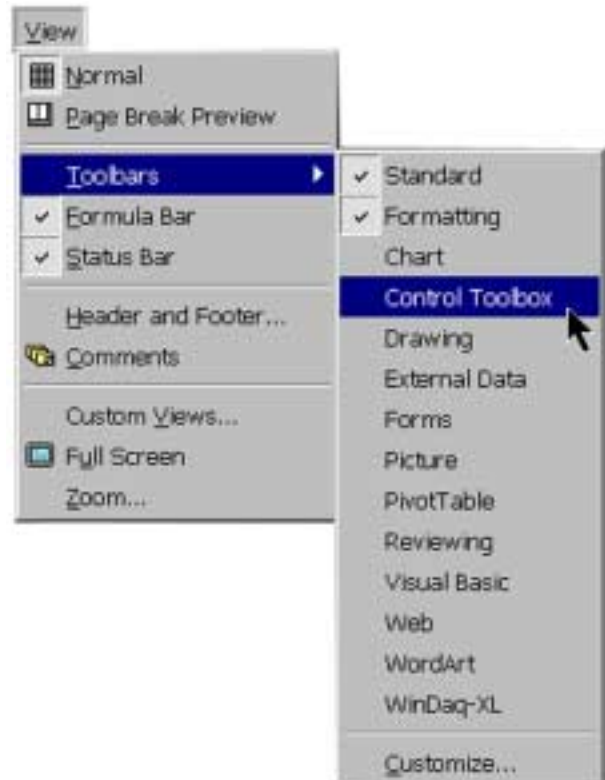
View

Normal
Page Break Preview

Toolbars
✓ Formula Bar
✓ Status Bar

Header and Footer...
Comments

Custom Views...
Full Screen
Zoom...

✓ Standard
✓ Formatting
Chart
Control Toolbox
Drawing
External Data
Forms
Picture
PivotTable
Reviewing
Visual Basic
Web
WordArt
WinDaq-XL

Customize...